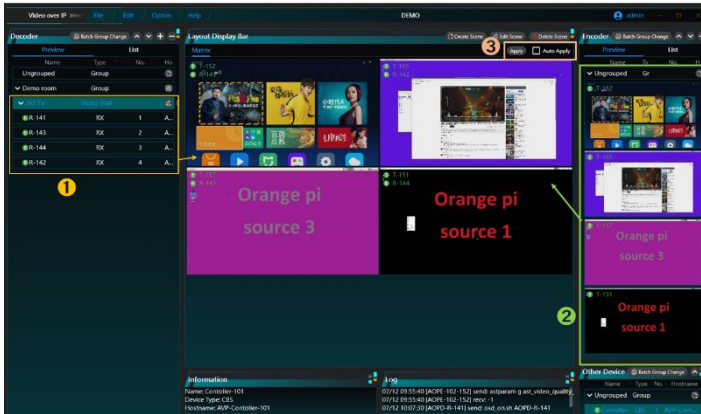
Video over IP File Edit Option Help DEMO admin

Decoder Batch Group Change

Preview List

| Name | Type | No. | Ho |
|---|---|---|---|
| Ungrouped | Group | | |
| Demo room | Group | | |
| 2x2 TV | Video Wall | | |
| R-141 | RX | 1 | A.. |
| R-143 | RX | 2 | A.. |
| R-144 | RX | 3 | A.. |
| R-142 | RX | 4 | A.. |

1

Layout Display Bar Create Scene Edit Scene Delete Scene

Matrix

3 Apply Auto Apply

T-152
R-141

T-103
R-142

T-157
R-143
Orange pi source 3

T-111
R-144
Orange pi source 1

Encoder Batch Group Change

Preview List

Name Ty No.

Ungrouped Gr

T-152

T-103

T-157
Orange pi source 3

T-111
Orange pi source 1

2

Information
Name: Contoller-101
Device Type: CBS
Hostname: AVP-Contoller-101

Log
07/12 09:55:40 [AOPE-102-152] send: astparam g ast_video_quality
07/12 09:55:40 [AOPE-102-152] recv: -1
07/12 10:07:30 [AOPD-R-141] send: osd_on.sh AOPD-R-141

Other Device Batch Group Change
Name Type No. Hostname
Ungrouped Group